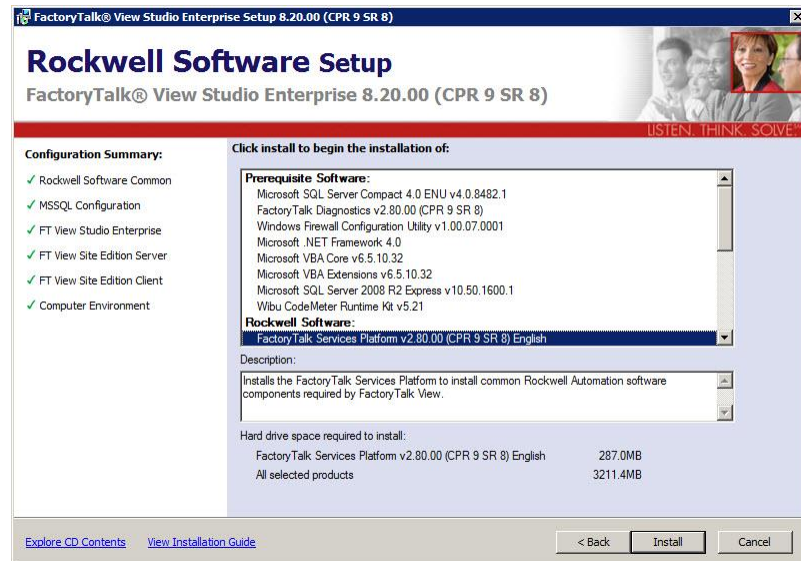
FactoryTalk® View Studio Enterprise Setup 8.20.00 (CPR 9 SR 8)

Rockwell Software Setup
FactoryTalk® View Studio Enterprise 8.20.00 (CPR 9 SR 8)

LISTEN. THINK. SOLVE®

Configuration Summary:
✓ Rockwell Software Common
✓ MSSQL Configuration
✓ FT View Studio Enterprise
✓ FT View Site Edition Server
✓ FT View Site Edition Client
✓ Computer Environment

Click install to begin the installation of:

Prerequisite Software:
Microsoft SQL Server Compact 4.0 ENU v4.0.8482.1
FactoryTalk Diagnostics v2.80.00 (CPR 9 SR 8)
Windows Firewall Configuration Utility v1.00.07.0001
Microsoft .NET Framework 4.0
Microsoft VBA Core v6.5.10.32
Microsoft VBA Extensions v6.5.10.32
Microsoft SQL Server 2008 R2 Express v10.50.1600.1
Wibu CodeMeter Runtime Kit v5.21
Rockwell Software:
FactoryTalk Services Platform v2.80.00 (CPR 9 SR 8) English

Description:
Installs the FactoryTalk Services Platform to install common Rockwell Automation software components required by FactoryTalk View.

Hard drive space required to install:
FactoryTalk Services Platform v2.80.00 (CPR 9 SR 8) English 287.0MB
All selected products 3211.4MB

Explore CD Contents View Installation Guide
< Back Install Cancel